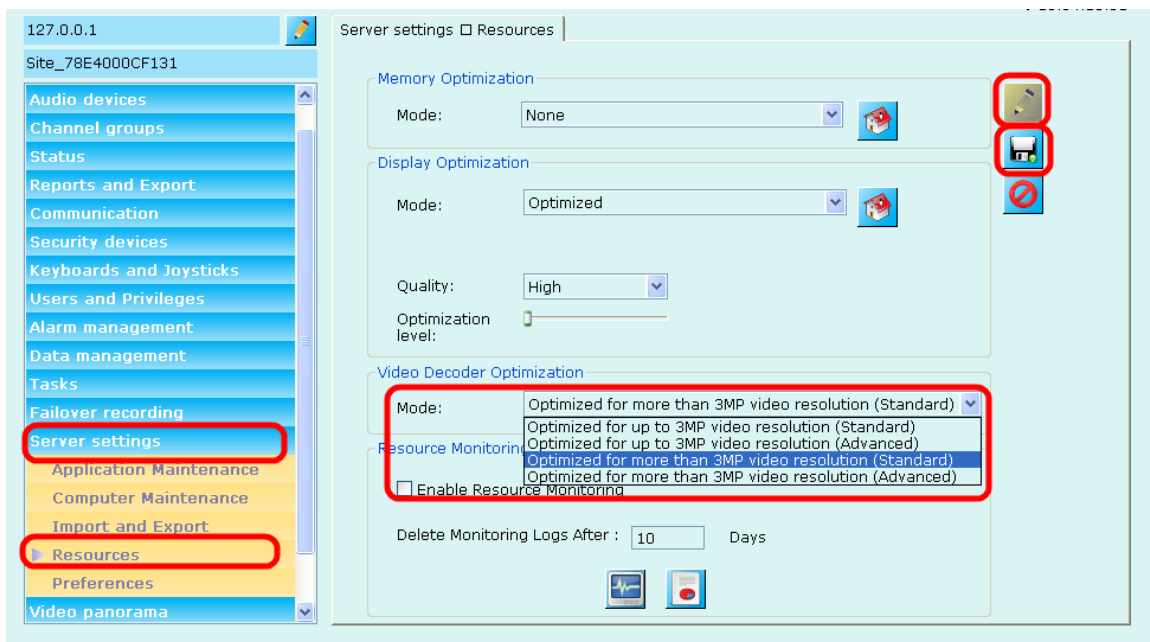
127.0.0.1

Site_78E4000CF131

Audio devices
Channel groups
Status
Reports and Export
Communication
Security devices
Keyboards and Joysticks
Users and Privileges
Alarm management
Data management
Tasks
Failover recording
Server settings
Application Maintenance
Computer Maintenance
Import and Export
Resources
Preferences
Video panorama

Server settings ☐ Resources

Memory Optimization
Mode: None

Display Optimization
Mode: Optimized

Quality: High
Optimization level:

Video Decoder Optimization
Mode: Optimized for more than 3MP video resolution (Standard)
Optimized for up to 3MP video resolution (Standard)
Optimized for up to 3MP video resolution (Advanced)
Optimized for more than 3MP video resolution (Standard)
Optimized for more than 3MP video resolution (Advanced)

Resource Monitoring
Enable Resource Monitoring

Delete Monitoring Logs After : 10 Days